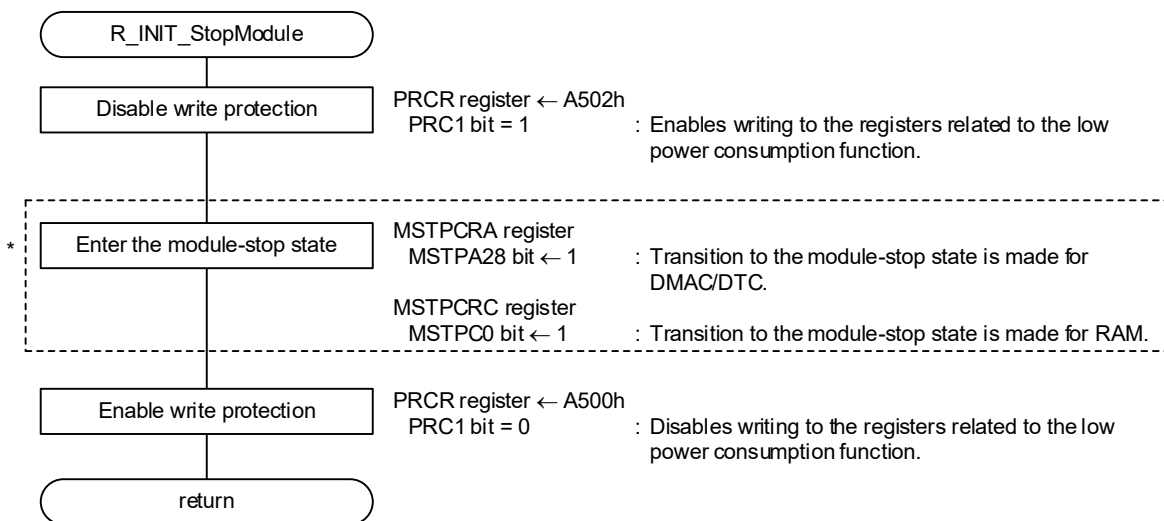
R_INIT_StopModule

Disable write protection

PRCR register ← A502h
PRC1 bit = 1 : Enables writing to the registers related to the low power consumption function.

*

Enter the module-stop state

MSTPCRA register
MSTPA28 bit ← 1 : Transition to the module-stop state is made for DMAC/DTC.
MSTPCRC register
MSTPC0 bit ← 1 : Transition to the module-stop state is made for RAM.

Enable write protection

PRCR register ← A500h
PRC1 bit = 0 : Disables writing to the registers related to the low power consumption function.

return